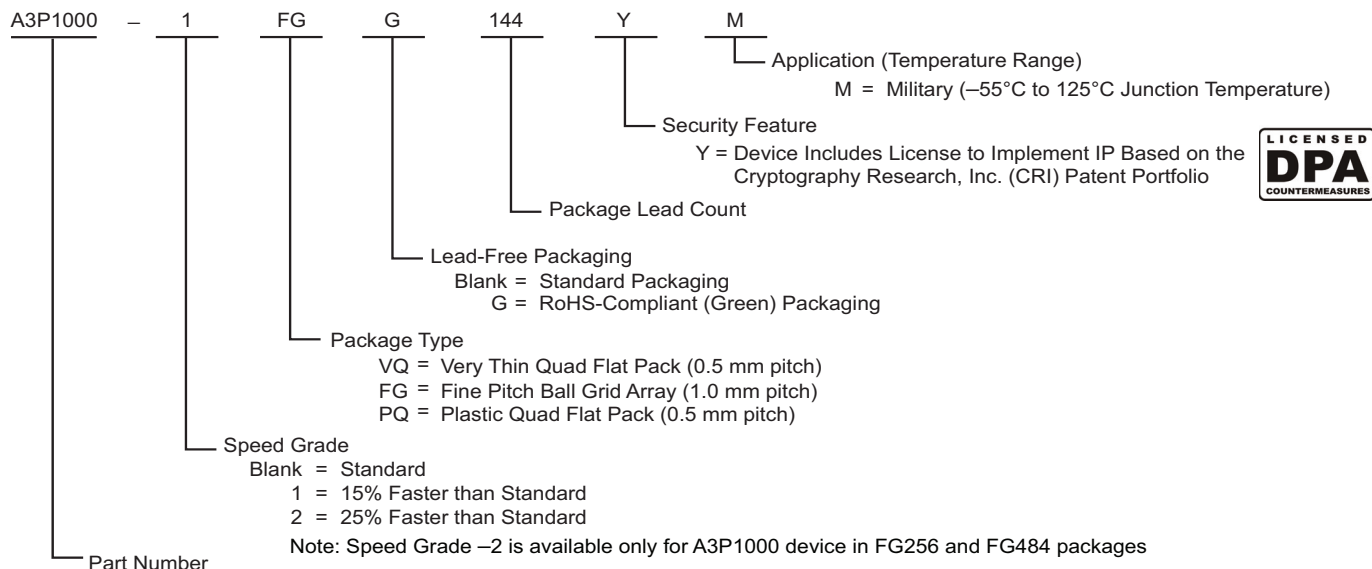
A3P1000 – 1 FG G 144 Y M

Application (Temperature Range)
M = Military (–55°C to 125°C Junction Temperature)

Security Feature
Y = Device Includes License to Implement IP Based on the Cryptography Research, Inc. (CRI) Patent Portfolio

LICENSED
DPA
COUNTERMEASURES

Package Lead Count

Lead-Free Packaging
Blank = Standard Packaging
G = RoHS-Compliant (Green) Packaging

Package Type
VQ = Very Thin Quad Flat Pack (0.5 mm pitch)
FG = Fine Pitch Ball Grid Array (1.0 mm pitch)
PQ = Plastic Quad Flat Pack (0.5 mm pitch)

Speed Grade
Blank = Standard
1 = 15% Faster than Standard
2 = 25% Faster than Standard
Note: Speed Grade –2 is available only for A3P1000 device in FG256 and FG484 packages

Part Number